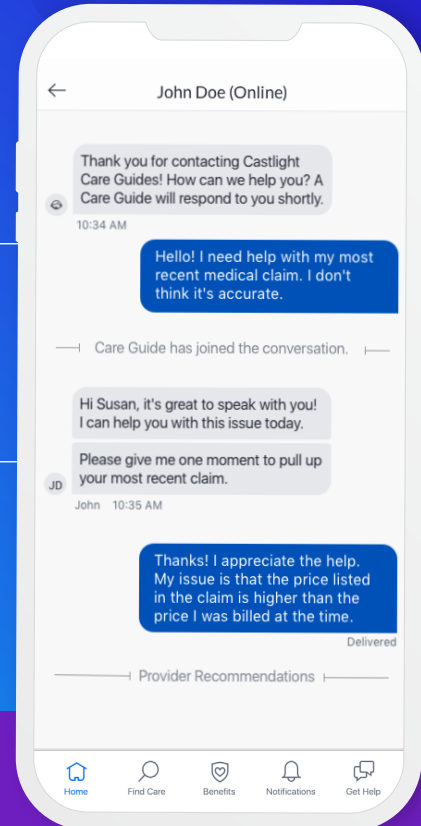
John Doe (Online)

Thank you for contacting Castlight Care Guides! How can we help you? A Care Guide will respond to you shortly.

10:34 AM

Hello! I need help with my most recent medical claim. I don't think it's accurate.

Care Guide has joined the conversation.

Hi Susan, it's great to speak with you! I can help you with this issue today.

Please give me one moment to pull up your most recent claim.

JD

John 10:35 AM

Thanks! I appreciate the help. My issue is that the price listed in the claim is higher than the price I was billed at the time.

Delivered

Provider Recommendations

Home

Find Care

Benefits

Notifications

Get Help